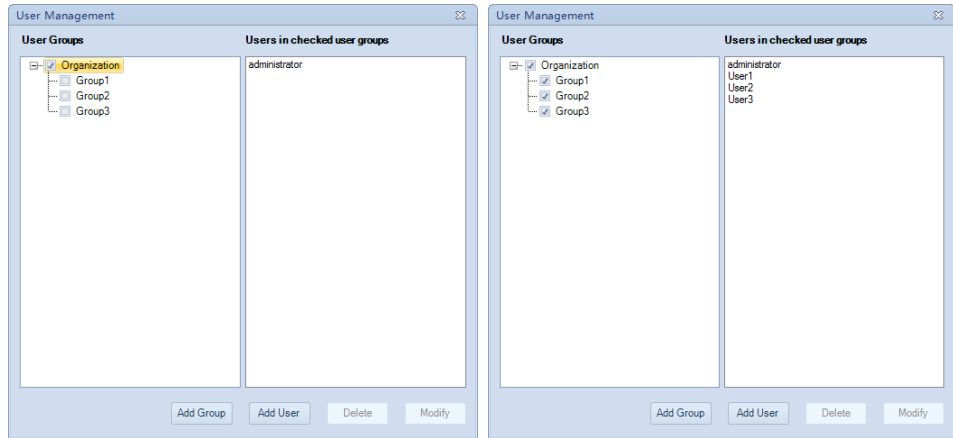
User Management

User Groups

Organization
Group1
Group2
Group3

Users in checked user groups

administrator

Add Group
Add User
Delete
Modify

User Management

User Groups

Organization
Group1
Group2
Group3

Users in checked user groups

administrator
User1
User2
User3

Add Group
Add User
Delete
Modify